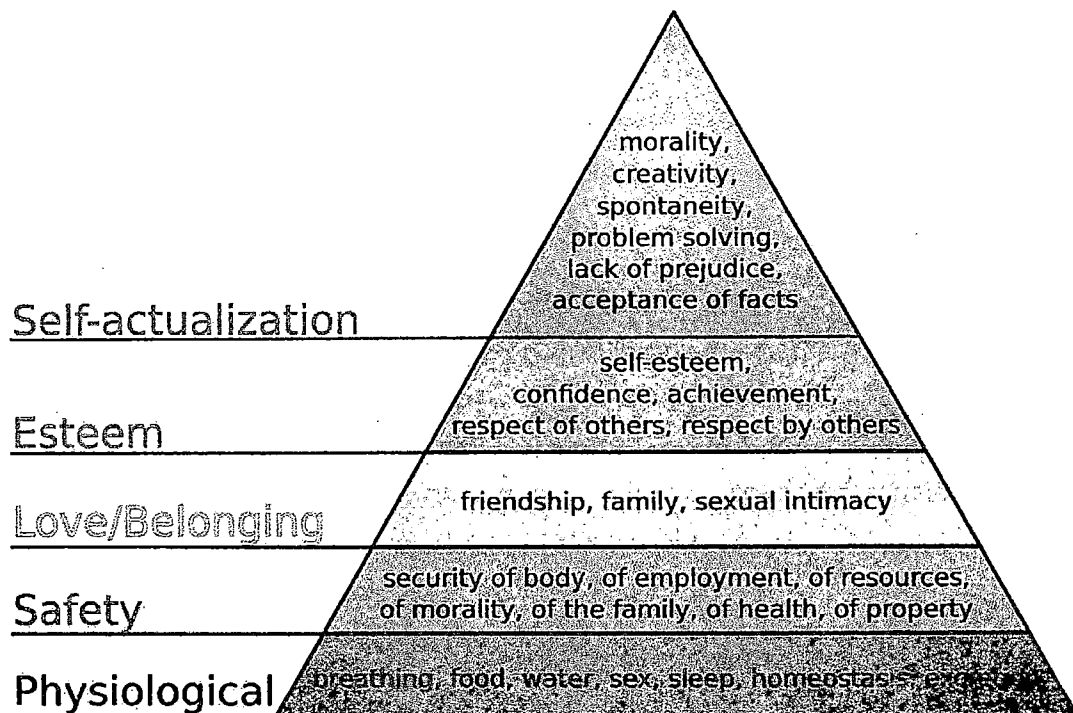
morality, creativity, spontaneity, problem solving, lack of prejudice, acceptance of facts

Self-actualization

self-esteem, confidence, achievement, respect of others, respect by others

Esteem

friendship, family, sexual intimacy

Love/Belonging

security of body, of employment, of resources, of morality, of the family, of health, of property

Safety

Physiological

breathing, food, water, sex, sleep, homeostas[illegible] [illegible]